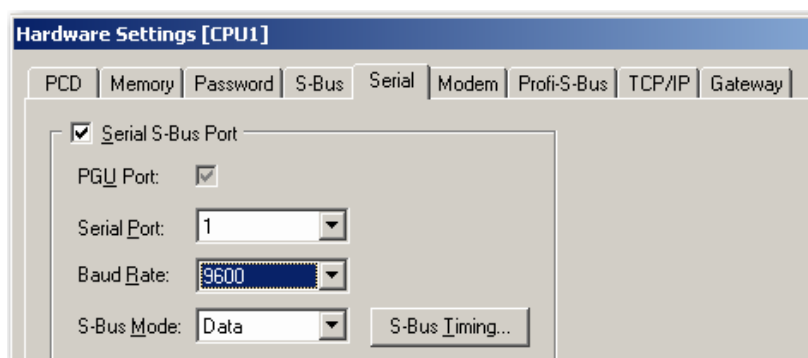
Hardware Settings [CPU1]

PCD | Memory | Password | S-Bus | Serial | Modem | Profi-S-Bus | TCP/IP | Gateway

Serial S-Bus Port

PGU Port:

Serial Port: 1

Baud Rate: 9600

S-Bus Mode: Data

S-Bus Timing...